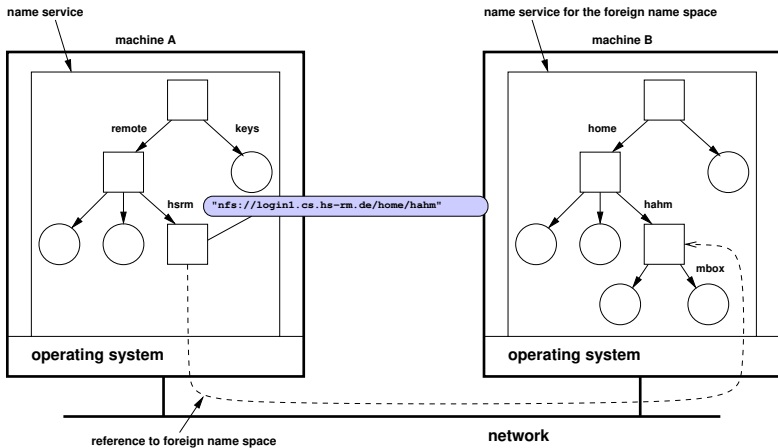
name service

machine A

remote

keys

hsrm

"nfs://login1.cs.hs-rm.de/home/hahm"

operating system

name service for the foreign name space

machine B

home

hahm

mbox

operating system

reference to foreign name space

network